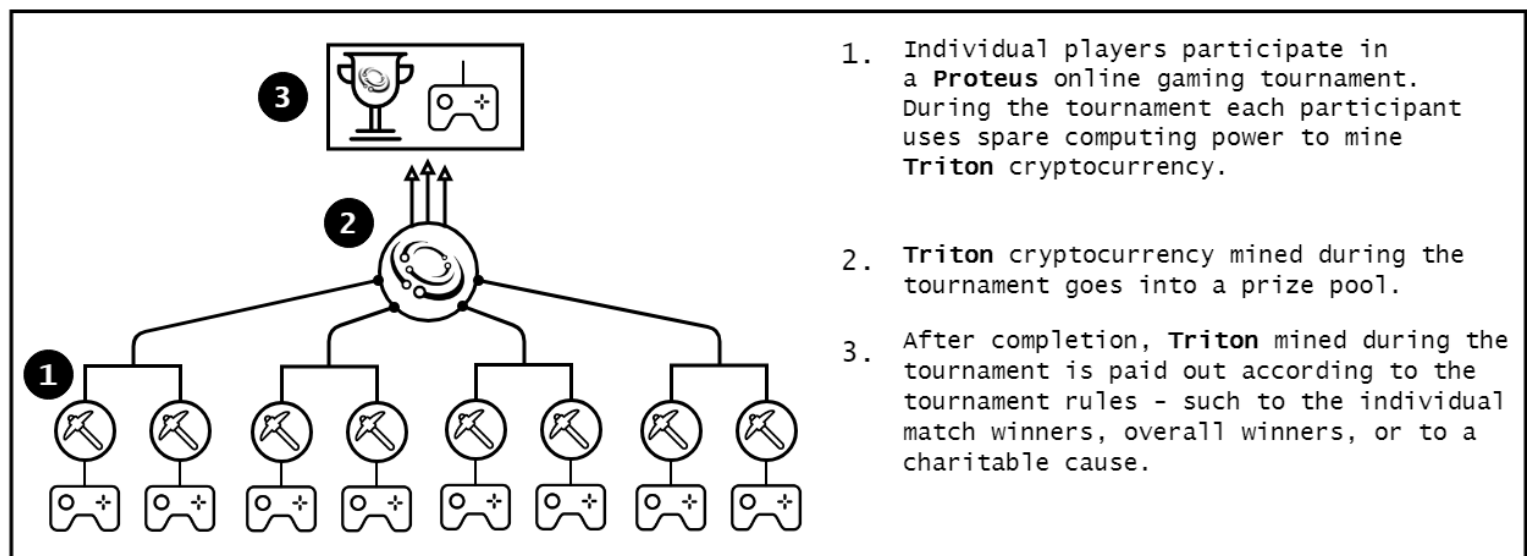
3

2

1

1. Individual players participate in a **Proteus** online gaming tournament. During the tournament each participant uses spare computing power to mine **Triton** cryptocurrency.

2. **Triton** cryptocurrency mined during the tournament goes into a prize pool.

3. After completion, **Triton** mined during the tournament is paid out according to the tournament rules - such to the individual match winners, overall winners, or to a charitable cause.